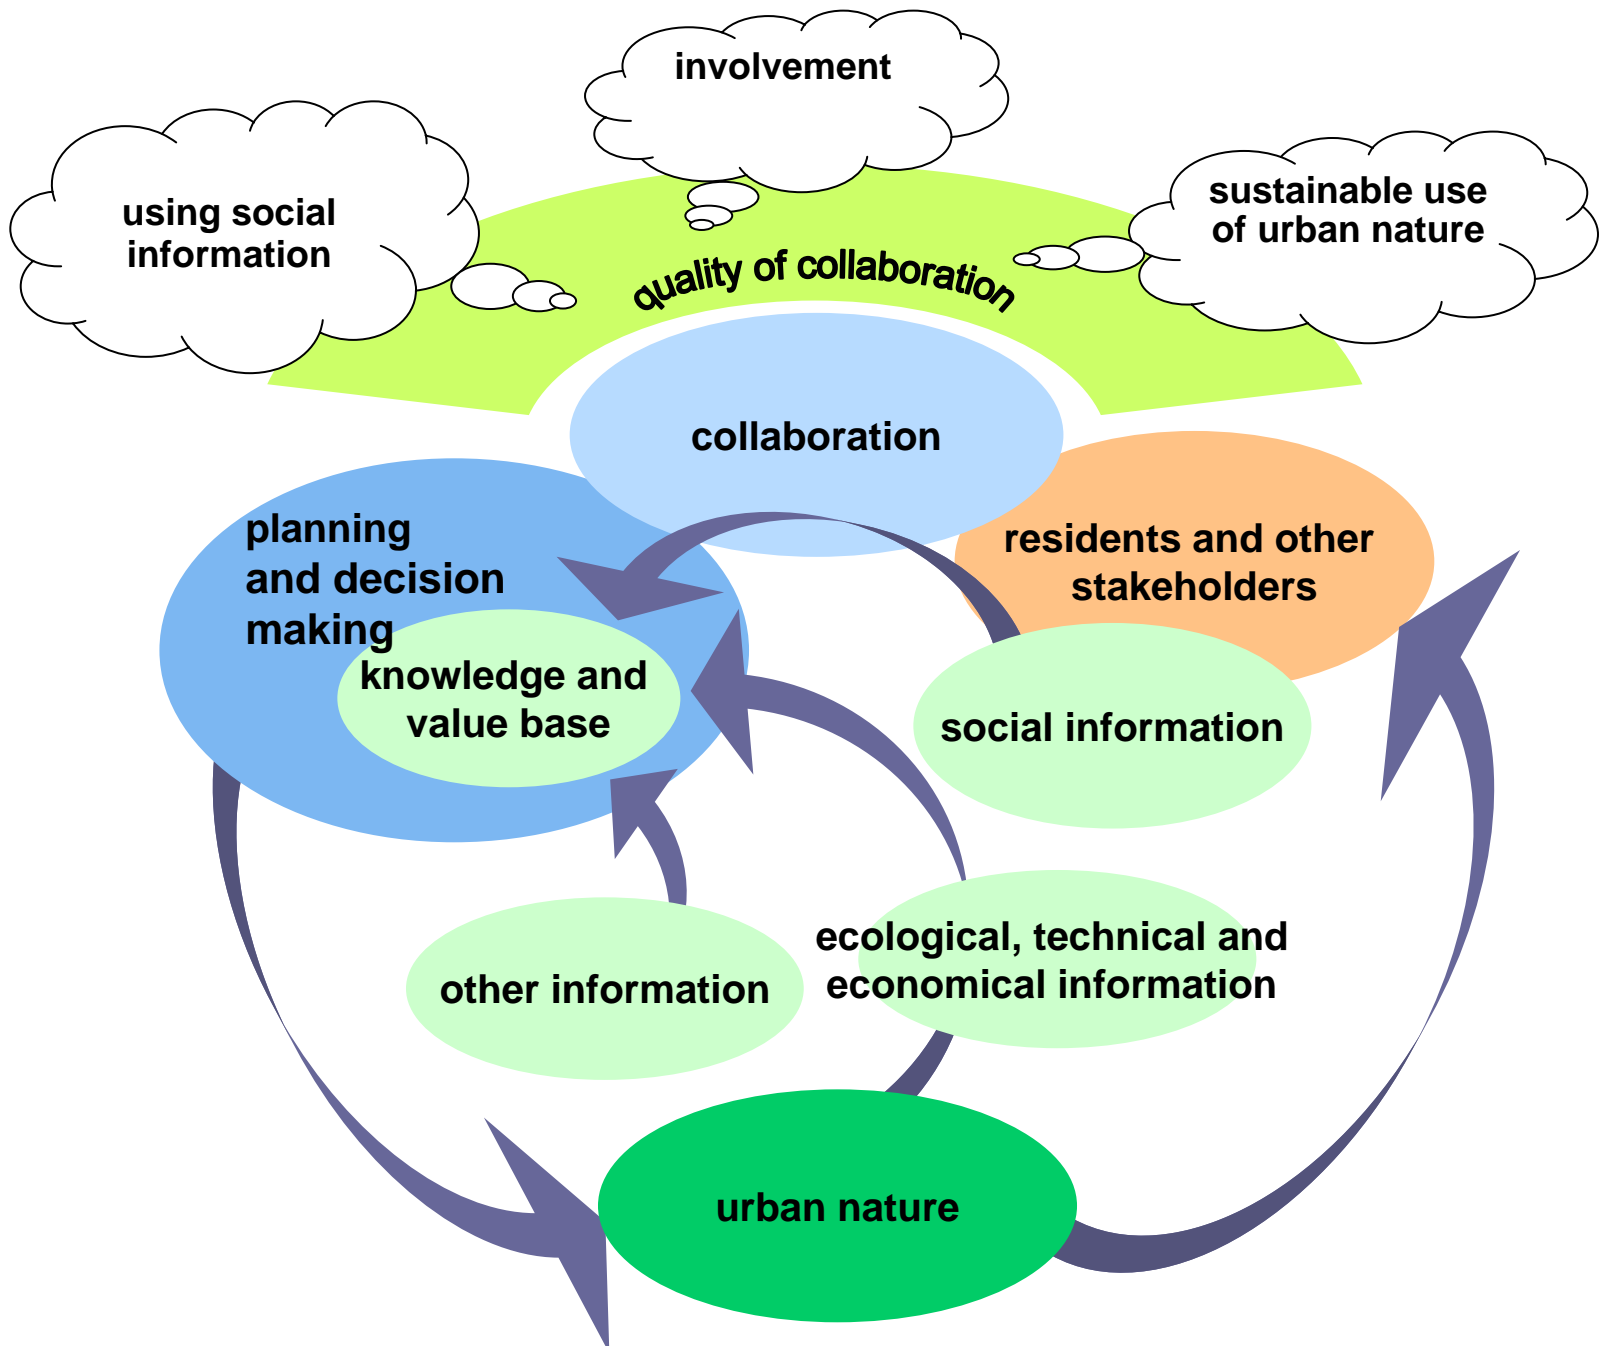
involvement

using social information

sustainable use of urban nature

quality of collaboration

collaboration

planning and decision making

knowledge and value base

residents and other stakeholders

social information

other information

ecological, technical and economical information

urban nature